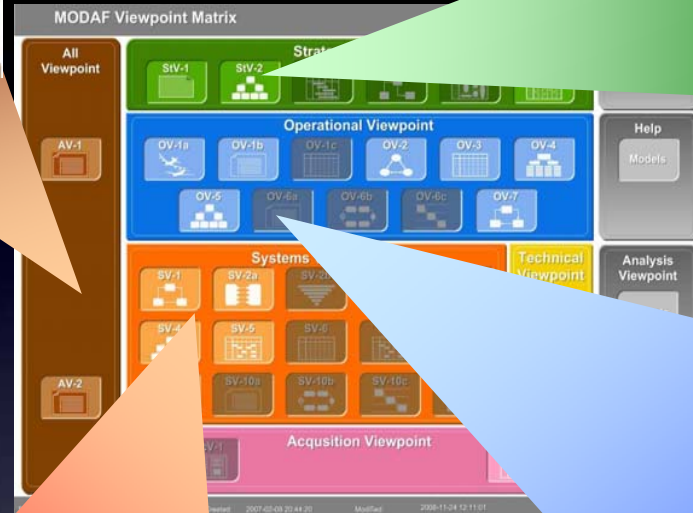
MODAF Viewpoint Matrix

All Viewpoint

AV-1

AV-2

Strat

StV-1

StV-2

Help

Models

Operational Viewpoint

OV-1a

OV-1b

OV-1c

OV-2

OV-3

OV-4

OV-5

OV-6a

OV-6b

OV-6c

OV-7

Systems

Technical Viewpoint

Analysis Viewpoint

SV-1

SV-2a

SV-3

SV-4

SV-5

SV-6

SV-10a

SV-10b

SV-10c

Acqusition Viewpoint

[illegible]V-1

Created 2007-02-09 20:44:20

Modified 2008-11-24 12:11:01